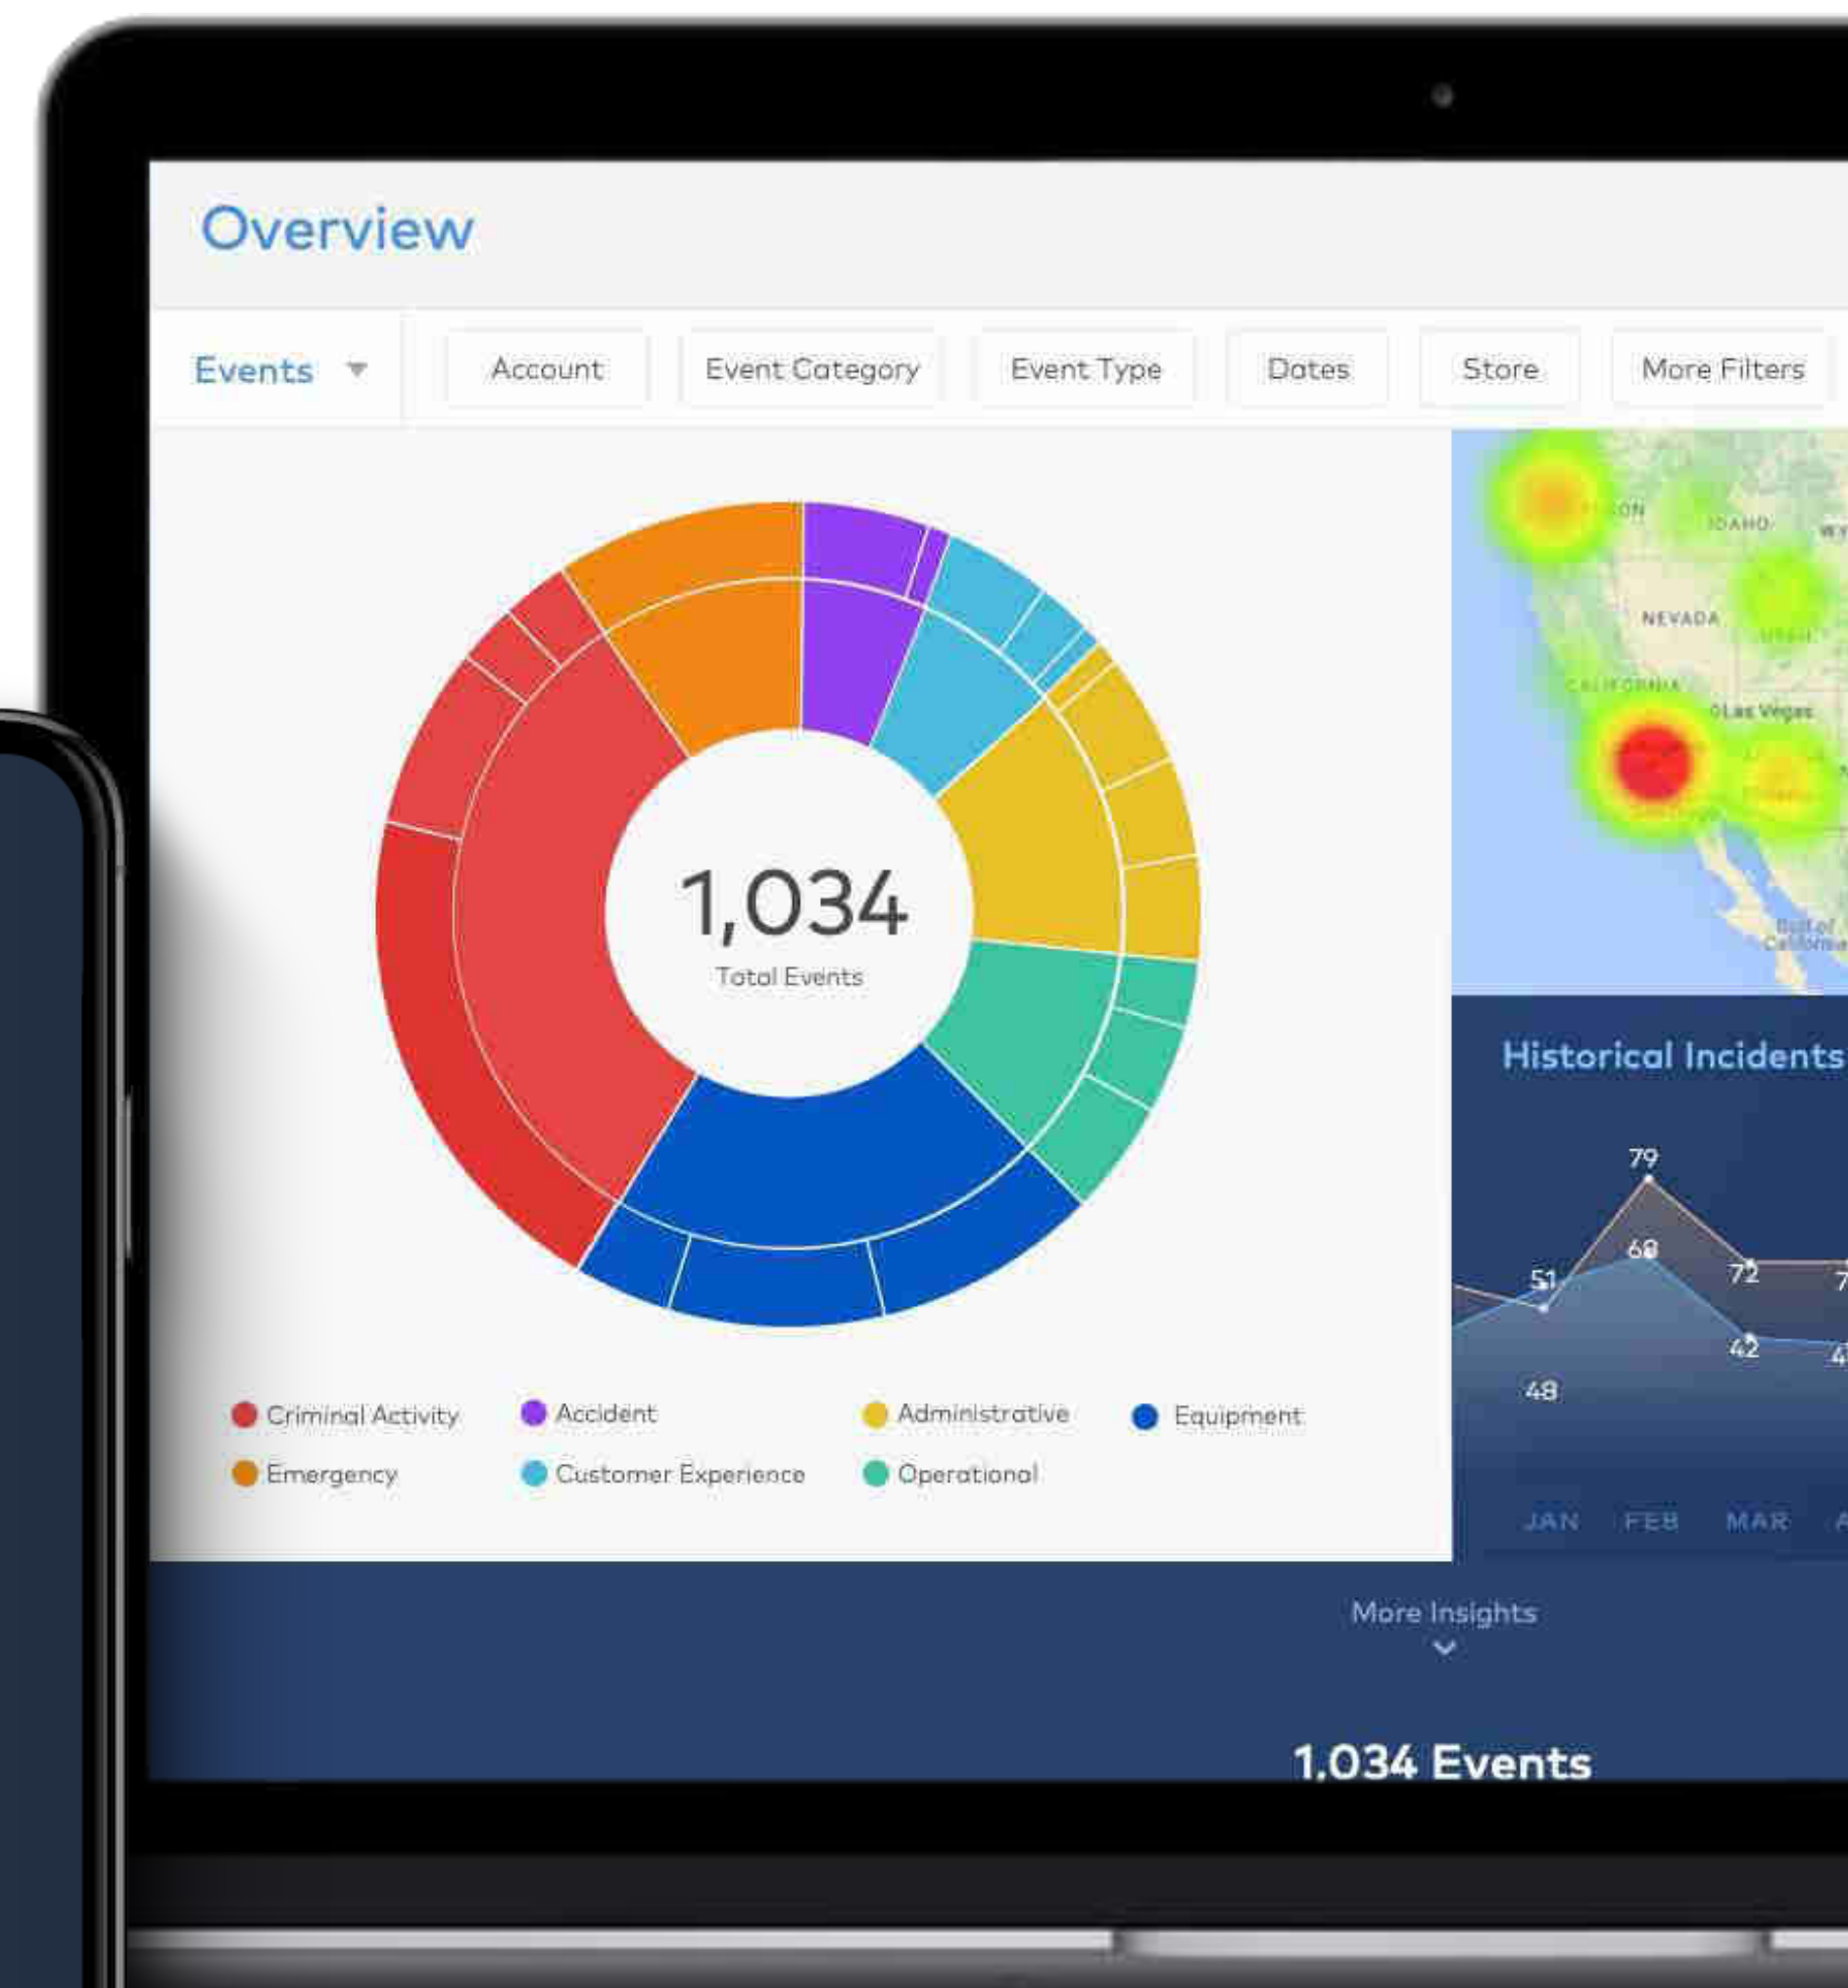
Overview

Events ▼

Account

Event Category

Event Type

Dates

Store

More Filters

1,034

Total Events

Criminal Activity

Accident

Administrative

Equipment

Emergency

Customer Experience

Operational

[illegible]ON

IDAHO

WY

NEVADA

UTAH

CALIFORNIA

Las Vegas

Gulf of California

Historical Incidents

79

51

68

72

7

42

4

48

JAN

FEB

MAR

A

More Insights

1,034 Events